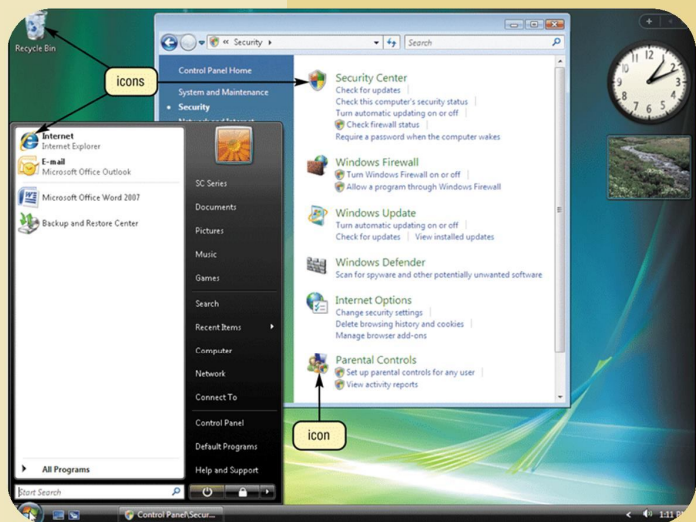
Recycle Bin

icons

« Security ▸

Search

Control Panel Home

System and Maintenance

Security

Security Center
Check for updates
Check this computer's security status
Turn automatic updating on or off
Check firewall status
Require a password when the computer wakes

Windows Firewall
Turn Windows Firewall on or off
Allow a program through Windows Firewall

Windows Update
Turn automatic updating on or off
Check for updates | View installed updates

Windows Defender
Scan for spyware and other potentially unwanted software

Internet Options
Change security settings
Delete browsing history and cookies
Manage browser add-ons

Parental Controls
Set up parental controls for any user
View activity reports

icon

Internet
Internet Explorer

E-mail
Microsoft Office Outlook

Microsoft Office Word 2007

Backup and Restore Center

All Programs

Start Search

SC Series
Documents
Pictures
Music
Games
Search
Recent Items
Computer
Network
Connect To
Control Panel
Default Programs
Help and Support

Control Panel\Secur...

1:11 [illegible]